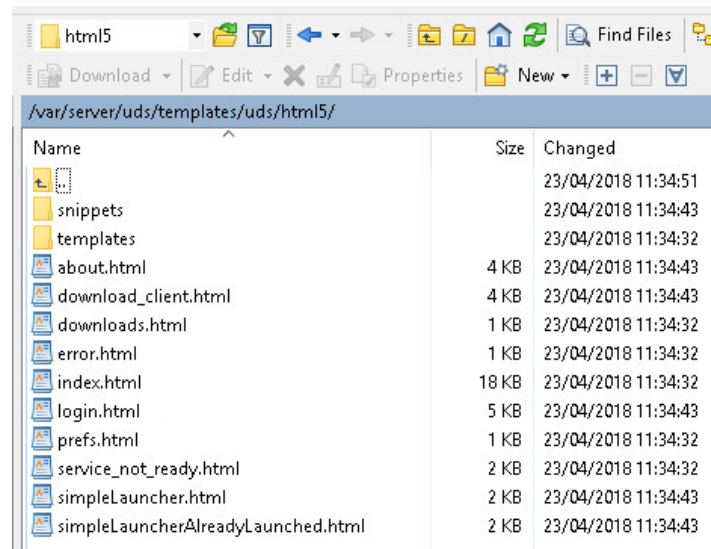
html5

Find Files

Download

Edit

Properties

New

/var/server/uds/templates/uds/html5/

| Name | Size | Changed |
|---|---|---|
| .. | | 23/04/2018 11:34:51 |
| snippets | | 23/04/2018 11:34:43 |
| templates | | 23/04/2018 11:34:32 |
| about.html | 4 KB | 23/04/2018 11:34:43 |
| download_client.html | 4 KB | 23/04/2018 11:34:43 |
| downloads.html | 1 KB | 23/04/2018 11:34:32 |
| error.html | 1 KB | 23/04/2018 11:34:32 |
| index.html | 18 KB | 23/04/2018 11:34:32 |
| login.html | 5 KB | 23/04/2018 11:34:43 |
| prefs.html | 1 KB | 23/04/2018 11:34:32 |
| service_not_ready.html | 2 KB | 23/04/2018 11:34:32 |
| simpleLauncher.html | 2 KB | 23/04/2018 11:34:43 |
| simpleLauncherAlreadyLaunched.html | 2 KB | 23/04/2018 11:34:43 |